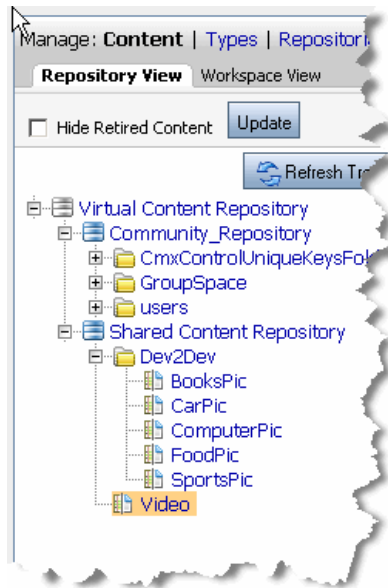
Manage: Content | Types | Repositori

Repository View Workspace View

Hide Retired Content Update

Refresh Tr

Virtual Content Repository
Community_Repository
CmxControlUniqueKeysFo
GroupSpace
users
Shared Content Repository
Dev2Dev
BooksPic
CarPic
ComputerPic
FoodPic
SportsPic
Video